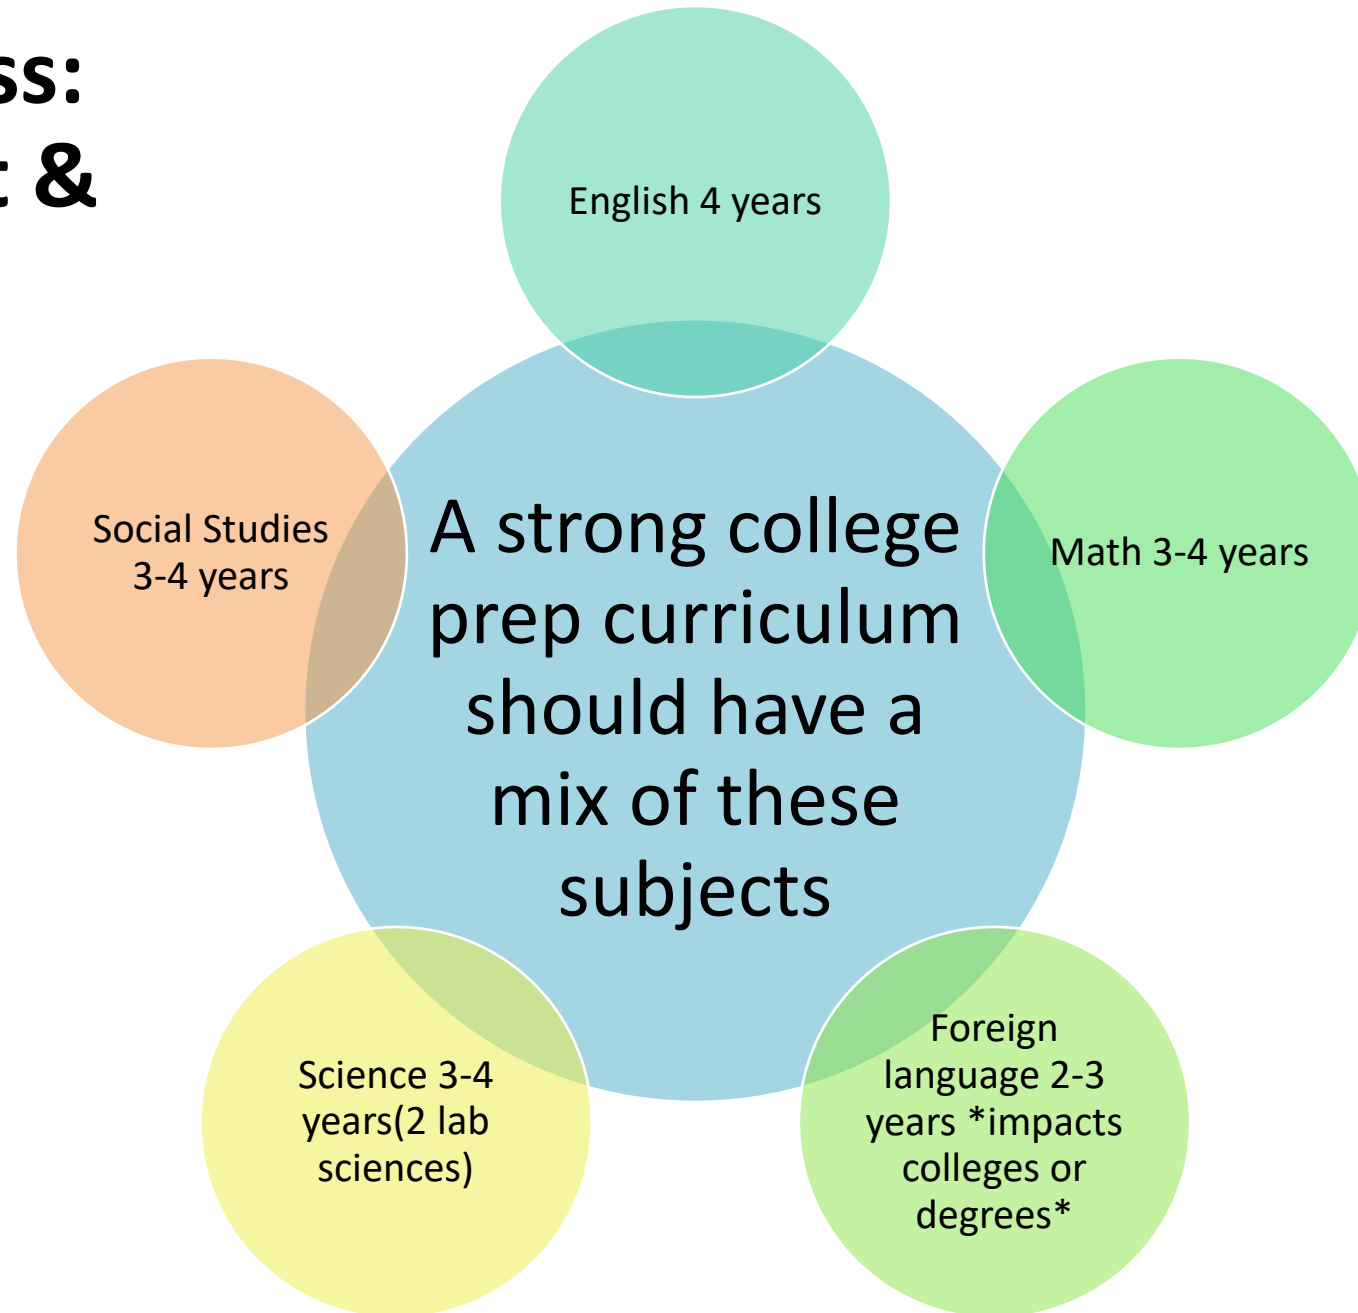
ss:
: &

English 4 years

Social Studies 3-4 years

A strong college prep curriculum should have a mix of these subjects

Math 3-4 years

Science 3-4 years(2 lab sciences)

Foreign language 2-3 years *impacts colleges or degrees*